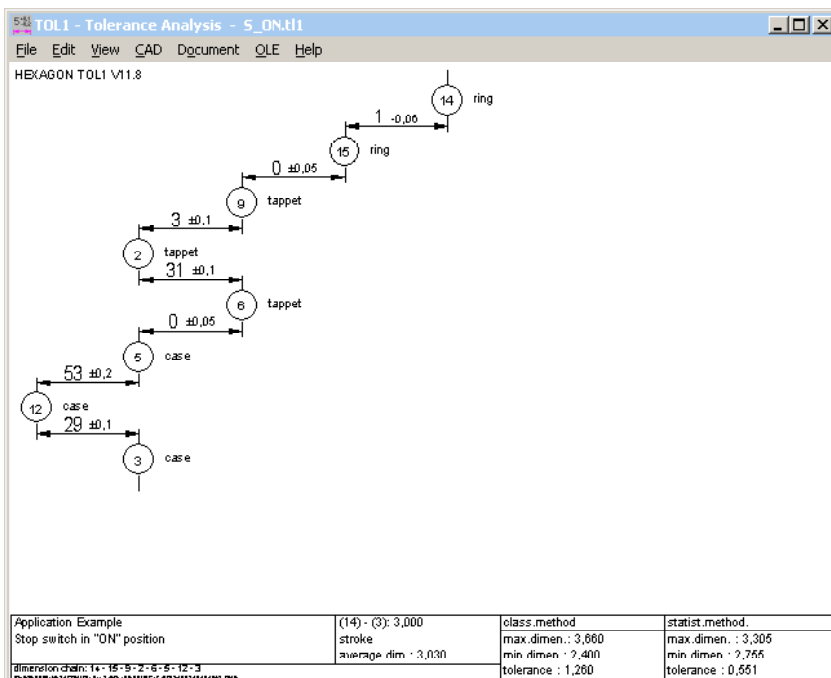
TOL1 - Tolerance Analysis - S_ON.tl1

File Edit View CAD Document OLE Help

HEXAGON TOL1 V11.8

14 ring

1 -0,06

15 ring

0 ±0,05

9 tappet

3 ±0,1

2 tappet

31 ±0,1

6 tappet

0 ±0,05

5 case

53 ±0,2

12 case

29 ±0,1

3 case

| Application Example | (14) - (3): 3,000 | class.method | statist.method. |
|---|---|---|---|
| Stop switch in "ON" position | stroke | max.dimen.: 3,660 | max.dimen. : 3,305 |
| | average dim. : 3,030 | min.dimen.: 2,400 | min.dimen. : 2,755 |
| dimension chain: 14 - 15 - 9 - 2 - 6 - 5 - 12 - 3 | | tolerance : 1,260 | tolerance : 0,551 |

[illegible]